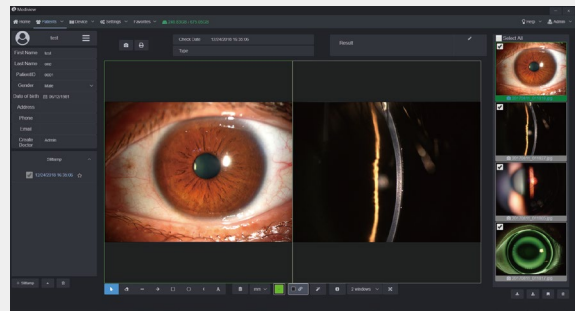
Home  Patients  Device  Settings  Favorites

Help  Admin

test

First Name test
Last Name step
PatientID 0001
Gender Male
Date of Birth 01/12/1987
Address
Phone
Email
Create Doctor admin

OMberry

12/24/2018 16:35:06

Check Date 12/24/2018 16:35:06
Type

Result

Select All

2 windows